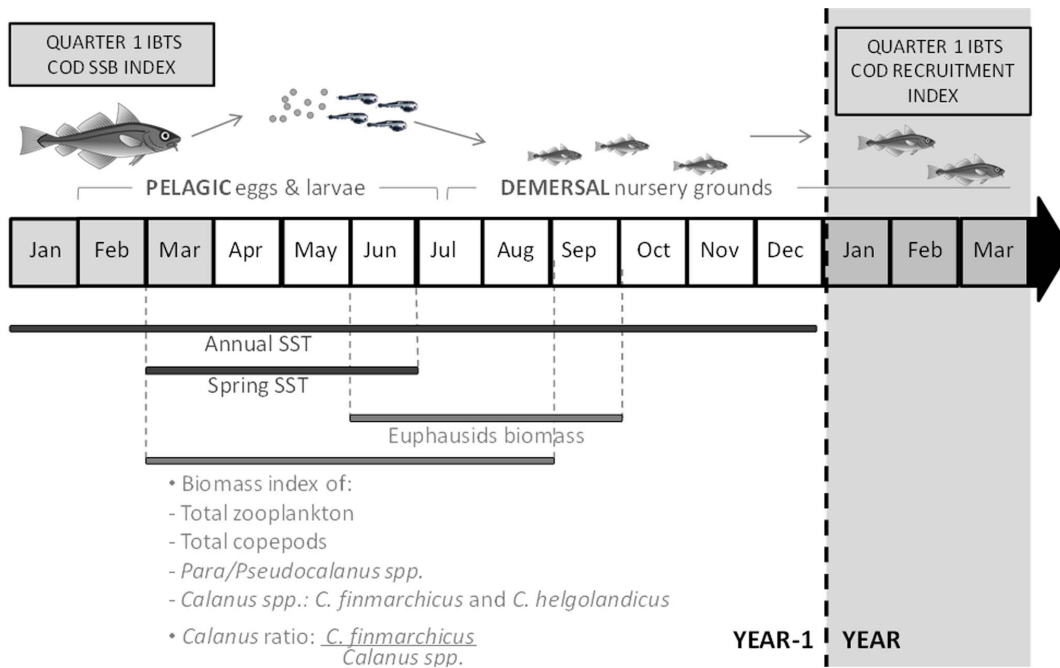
QUARTER 1 IBTS COD SSB INDEX

QUARTER 1 IBTS COD RECRUITMENT INDEX

PELAGIC eggs & larvae

DEMERSAL nursery grounds

| Jan | Feb | Mar | Apr | May | Jun | Jul | Aug | Sep | Oct | Nov | Dec | Jan | Feb | Mar |
|---|---|---|---|---|---|---|---|---|---|---|---|---|---|---|

Annual SST

Spring SST

Euphausids biomass

• Biomass index of:
- Total zooplankton
- Total copepods
- *Para/Pseudocalanus spp.*
- *Calanus spp.*: *C. finmarchicus* and *C. helgolandicus*

• *Calanus* ratio: $\frac{C.\ finmarchicus}{Calanus\ spp.}$

YEAR-1

YEAR